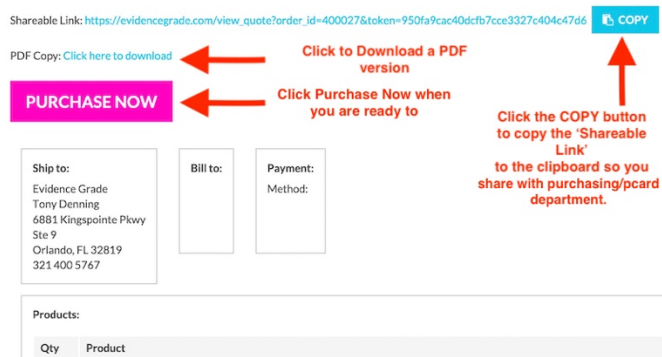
Shareable Link: https://evidencegrade.com/view_quote?order_id=400027&token=950fa9cac40dcfb7cce3327c404c47d6 COPY

PDF Copy: Click here to download

Click to Download a PDF version

PURCHASE NOW

Click Purchase Now when you are ready to

Click the COPY button to copy the 'Shareable Link' to the clipboard so you share with purchasing/pcard department.

Ship to:
Evidence Grade
Tony Denning
6881 Kingspointe Pkwy
Ste 9
Orlando, FL 32819
321 400 5767

Bill to:

Payment:
Method:

Products:

Qty Product